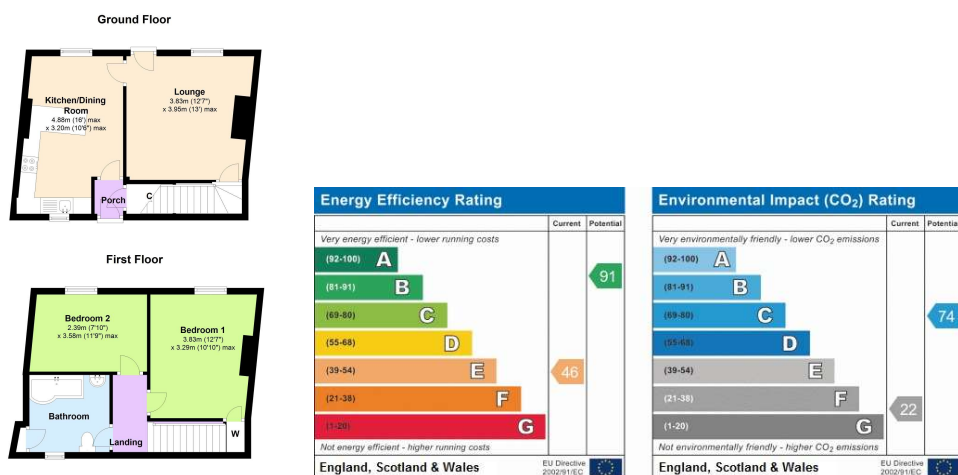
Ground Floor

Kitchen/Dining Room
4.88m (16') max
x 3.20m (10'6") max

Lounge
3.83m (12'7")
x 3.95m (13') max

Porch

C

First Floor

Bedroom 2
2.39m (7'10")
x 3.58m (11'9") max

Bedroom 1
3.83m (12'7")
x 3.29m (10'10") max

Bathroom

Landing

W

Energy Efficiency Rating

| | Current | Potential |
|---|---|---|
| Very energy efficient - lower running costs | | |
| (92-100) A | | |
| (81-91) B | | 91 |
| (69-80) C | | |
| (55-68) D | | |
| (39-54) E | 46 | |
| (21-38) F | | |
| (1-20) G | | |
| Not energy efficient - higher running costs | | |

England, Scotland & Wales
EU Directive 2002/91/EC

Environmental Impact ($CO_2$) Rating

| | Current | Potential |
|---|---|---|
| Very environmentally friendly - lower $CO_2$ emissions | | |
| (92-100) A | | |
| (81-91) B | | |
| (69-80) C | | 74 |
| (55-68) D | | |
| (39-54) E | | |
| (21-38) F | 22 | |
| (1-20) G | | |
| Not environmentally friendly - higher $CO_2$ emissions | | |

England, Scotland & Wales
EU Directive 2002/91/EC